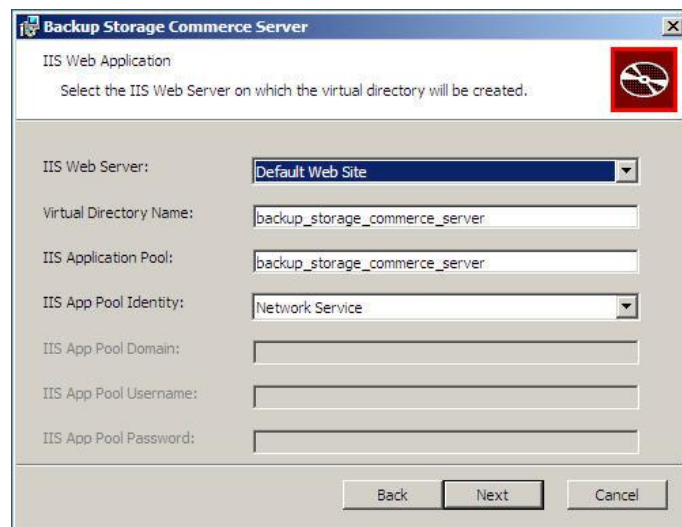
Backup Storage Commerce Server

IIS Web Application

Select the IIS Web Server on which the virtual directory will be created.

IIS Web Server: Default Web Site

Virtual Directory Name: backup_storage_commerce_server

IIS Application Pool: backup_storage_commerce_server

IIS App Pool Identity: Network Service

IIS App Pool Domain:

IIS App Pool Username:

IIS App Pool Password:

Back Next Cancel